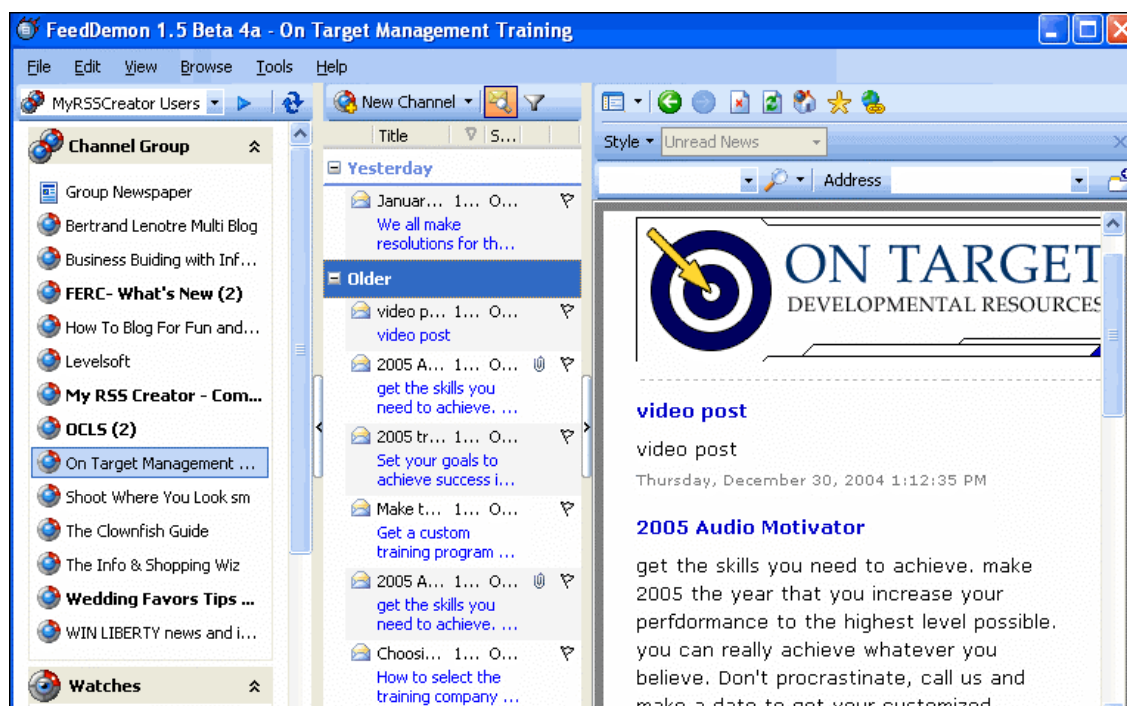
FeedDemon 1.5 Beta 4a - On Target Management Training

File Edit View Browse Tools Help

MyRSSCreator Users

Channel Group

Group Newspaper
Bertrand Lenotre Multi Blog
Business Buiding with Inf…
FERC- What's New (2)
How To Blog For Fun and…
Levelsoft
My RSS Creator - Com…
OCLS (2)
On Target Management …
Shoot Where You Look sm
The Clownfish Guide
The Info & Shopping Wiz
Wedding Favors Tips …
WIN LIBERTY news and i…

Watches

New Channel

Title S…

Yesterday

Januar… 1… O…
We all make resolutions for th…

Older

video p… 1… O…
video post

2005 A… 1… O…
get the skills you need to achieve. …

2005 tr… 1… O…
Set your goals to achieve success i…

Make t… 1… O…
Get a custom training program …

2005 A… 1… O…
get the skills you need to achieve. …

Choosi… 1… O…
How to select the training company …

Style Unread News

Address

ON TARGET
DEVELOPMENTAL RESOURCES

video post

video post

Thursday, December 30, 2004 1:12:35 PM

2005 Audio Motivator

get the skills you need to achieve. make 2005 the year that you increase your perfdormance to the highest level possible. you can really achieve whatever you believe. Don't procrastinate, call us and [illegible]